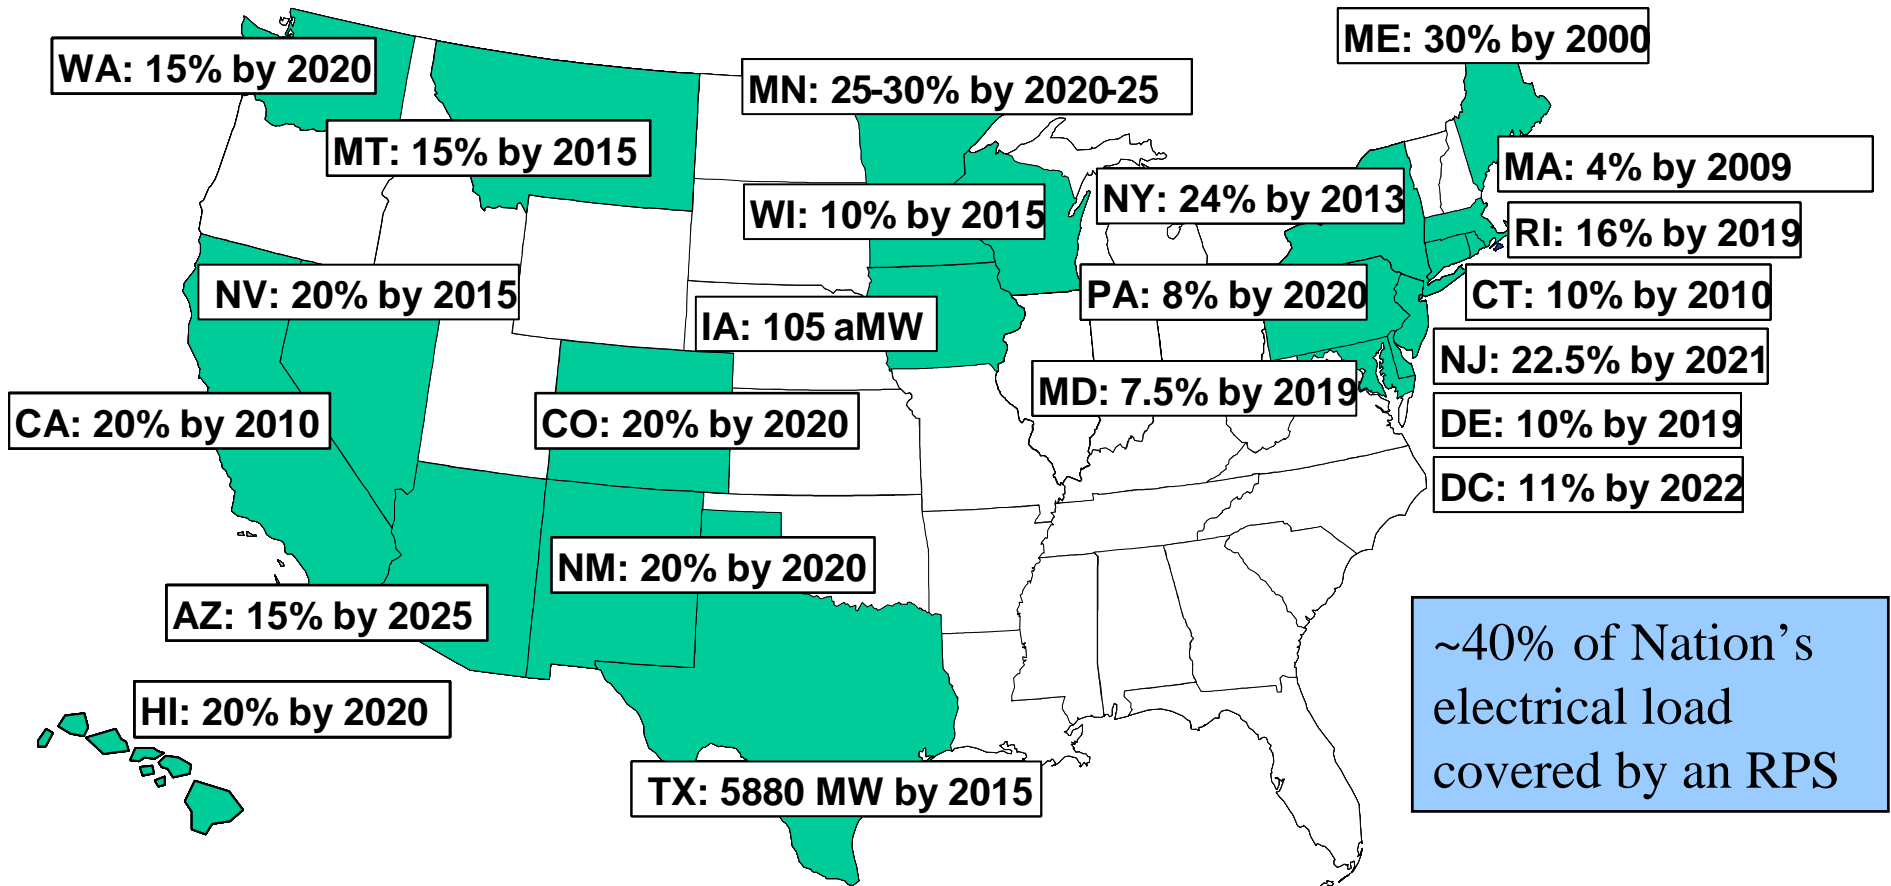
WA: 15% by 2020

MT: 15% by 2015

MN: 25-30% by 2020-25

ME: 30% by 2000

MA: 4% by 2009

WI: 10% by 2015

NY: 24% by 2013

RI: 16% by 2019

NV: 20% by 2015

IA: 105 aMW

PA: 8% by 2020

CT: 10% by 2010

NJ: 22.5% by 2021

MD: 7.5% by 2019

CA: 20% by 2010

CO: 20% by 2020

DE: 10% by 2019

DC: 11% by 2022

NM: 20% by 2020

AZ: 15% by 2025

HI: 20% by 2020

TX: 5880 MW by 2015

~40% of Nation's electrical load covered by an RPS